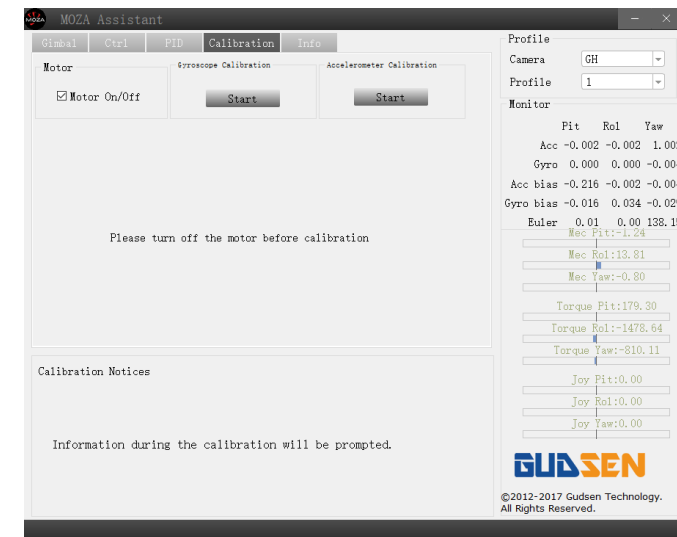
MOZA MOZA Assistant

Gimbal Ctrl PID Calibration Info

Motor
☑ Motor On/Off

Gyroscope Calibration
Start

Accelerometer Calibration
Start

Please turn off the motor before calibration

Calibration Notices

Information during the calibration will be prompted.

Profile
Camera GH
Profile 1

Monitor

| | Pit | Rol | Yaw |
|---|---|---|---|
| Acc | -0.002 | -0.002 | 1.00 |
| Gyro | 0.000 | 0.000 | -0.00 |
| Acc bias | -0.216 | -0.002 | -0.00 |
| Gyro bias | -0.016 | 0.034 | -0.02 |
| Euler | 0.01 | 0.00 | 138.1 |

Mec Pit:-1.24
Mec Rol:13.81
Mec Yaw:-0.80
Torque Pit:179.30
Torque Rol:-1478.64
Torque Yaw:-810.11
Joy Pit:0.00
Joy Rol:0.00
Joy Yaw:0.00

GUDSEN

©2012-2017 Gudsen Technology. All Rights Reserved.